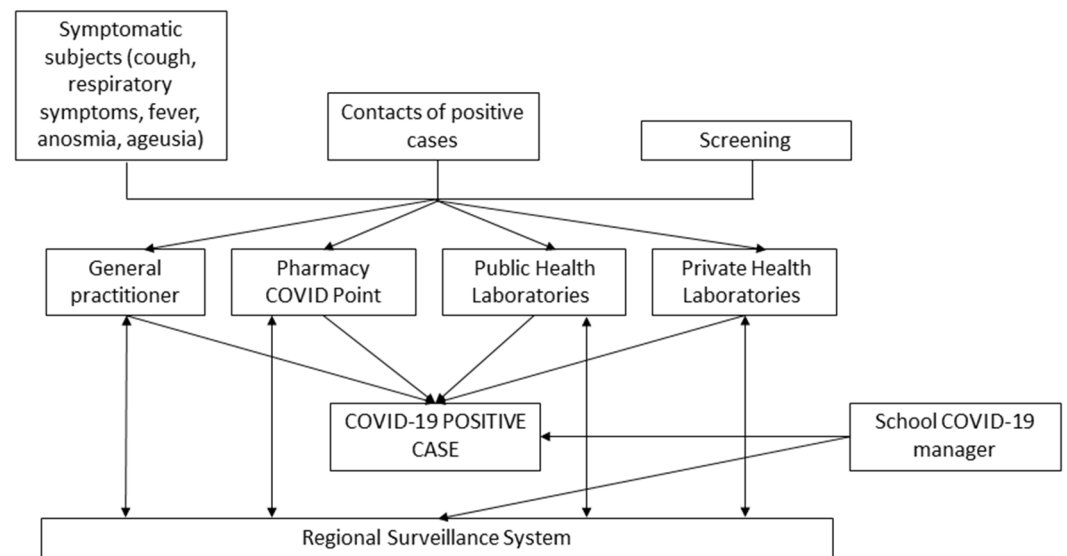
Symptomatic subjects (cough, respiratory symptoms, fever, anosmia, ageusia)

Contacts of positive cases

Screening

General practitioner

Pharmacy COVID Point

Public Health Laboratories

Private Health Laboratories

COVID-19 POSITIVE CASE

School COVID-19 manager

Regional Surveillance System